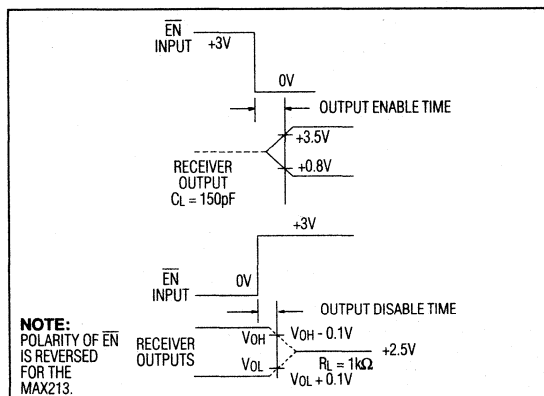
$\overline{EN}$ INPUT +3V

0V

OUTPUT ENABLE TIME

+3.5V

RECEIVER OUTPUT $C_L$ = 150pF

+0.8V

+3V

$\overline{EN}$ INPUT

0V

OUTPUT DISABLE TIME

NOTE:
POLARITY OF $\overline{EN}$ IS REVERSED FOR THE MAX213.

RECEIVER OUTPUTS

$V_{OH}$

$V_{OH}$ - 0.1V

$R_L$ = 1k$\Omega$

+2.5V

$V_{OL}$

$V_{OL}$ + 0.1V